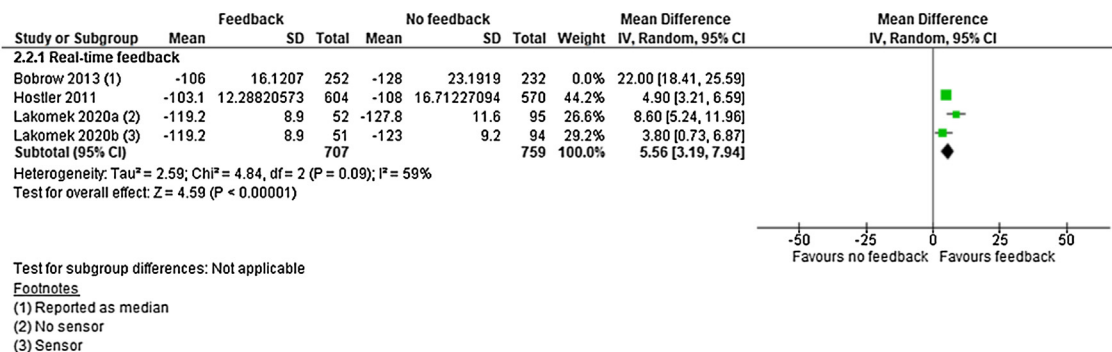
| Study or Subgroup | Feedback Mean | Feedback SD | Feedback Total | No feedback Mean | No feedback SD | No feedback Total | Weight | Mean Difference IV, Random, 95% CI |
|---|---|---|---|---|---|---|---|---|
| **2.2.1 Real-time feedback** | | | | | | | | |
| Bobrow 2013 (1) | -106 | 16.1207 | 252 | -128 | 23.1919 | 232 | 0.0% | 22.00 [18.41, 25.59] |
| Hostler 2011 | -103.1 | 12.28820573 | 604 | -108 | 16.71227094 | 570 | 44.2% | 4.90 [3.21, 6.59] |
| Lakomek 2020a (2) | -119.2 | 8.9 | 52 | -127.8 | 11.6 | 95 | 26.6% | 8.60 [5.24, 11.96] |
| Lakomek 2020b (3) | -119.2 | 8.9 | 51 | -123 | 9.2 | 94 | 29.2% | 3.80 [0.73, 6.87] |
| **Subtotal (95% CI)** | | | 707 | | | 759 | 100.0% | 5.56 [3.19, 7.94] |

Heterogeneity: Tau² = 2.59; Chi² = 4.84, df = 2 (P = 0.09); I² = 59%
Test for overall effect: Z = 4.59 (P < 0.00001)

Mean Difference
IV, Random, 95% CI

-50 -25 0 25 50
Favours no feedback Favours feedback

Test for subgroup differences: Not applicable
Footnotes
(1) Reported as median
(2) No sensor
(3) Sensor